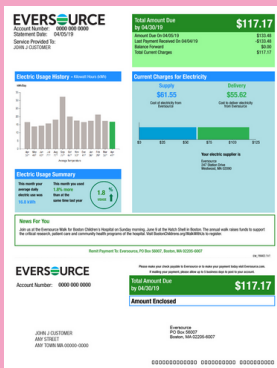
EVERSOURCE
Account Number: 0000 000 0000
Statement Date: 04/05/19
Service Provided To:
JOHN J CUSTOMER

Total Amount Due by 04/30/19 $117.17
Amount Due On 04/05/19 $133.46
Last Payment Received On 04/04/19 -$133.46
Balance Forward $0.00
Total Current Charges $117.17

Electric Usage History – Monthly kWh
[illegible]

Current Charges for Electricity
Supply $61.55
Delivery $55.62
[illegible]
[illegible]

Your electric supplier is
Eversource
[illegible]
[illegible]

Electric Usage Summary
This month your average daily electric use was 16.6 kWh
This month last year your daily use was 1.8% lower than at the same time last year
1.8 %

News For You
Join us at the Eversource Walk for Boston Children's Hospital on Sunday morning, June 9 at the Hatch Shell in Boston. The annual walk raises funds to support the critical research, patient care and community health programs of the hospital. Visit Boston Childrens.org/WalkWithUs to register.

Remit Payment To: Eversource, PO Box 56007, Boston, MA 02205-6007

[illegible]

EVERSOURCE
Account Number: 0000 000 0000

Total Amount Due by 04/30/19 $117.17

Amount Enclosed

JOHN J CUSTOMER
ANY STREET
ANY TOWN MA 00000-0000

Eversource
PO Box 56007
Boston, MA 02205-6007

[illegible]